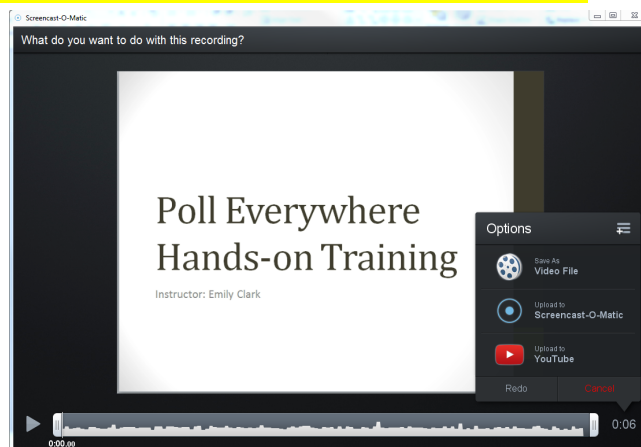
Screencast-O-Matic

What do you want to do with this recording?

Poll Everywhere Hands-on Training

Instructor: Emily Clark

Options

Save As
Video File

Upload to
Screencast-O-Matic

Upload to
YouTube

Redo

Cancel

0:00.00

0:06